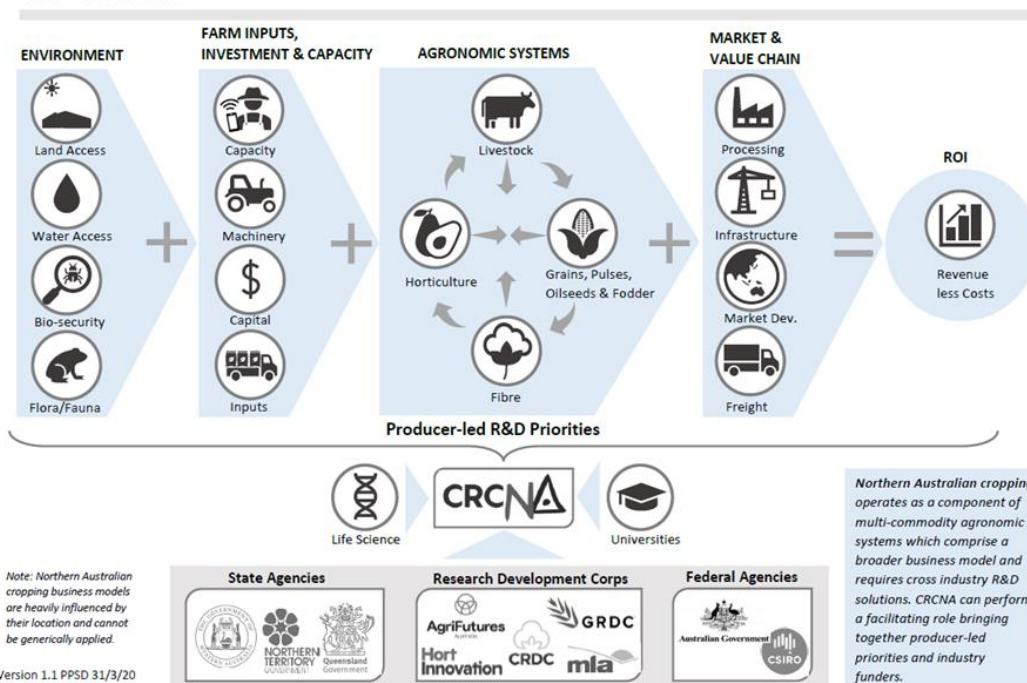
ENVIRONMENT

Land Access

Water Access

Bio-security

Flora/Fauna

FARM INPUTS, INVESTMENT & CAPACITY

Capacity

Machinery

Capital

Inputs

AGRONOMIC SYSTEMS

Livestock

Horticulture

Grains, Pulses, Oilseeds & Fodder

Fibre

MARKET & VALUE CHAIN

Processing

Infrastructure

Market Dev.

Freight

ROI

Revenue less Costs

Producer-led R&D Priorities

Life Science

CRCNA

Universities

Note: Northern Australian cropping business models are heavily influenced by their location and cannot be generically applied.

Version 1.1 PPSD 31/3/20

State Agencies

NORTHERN TERRITORY

Queensland Government

Research Development Corps

AgriFutures Australia

GRDC

Hort Innovation

CRDC

mla

Federal Agencies

Australian Government

CSIRO

Northern Australian cropping operates as a component of multi-commodity agronomic systems which comprise a broader business model and requires cross industry R&D solutions. CRCNA can perform a facilitating role bringing together producer-led priorities and industry funders.